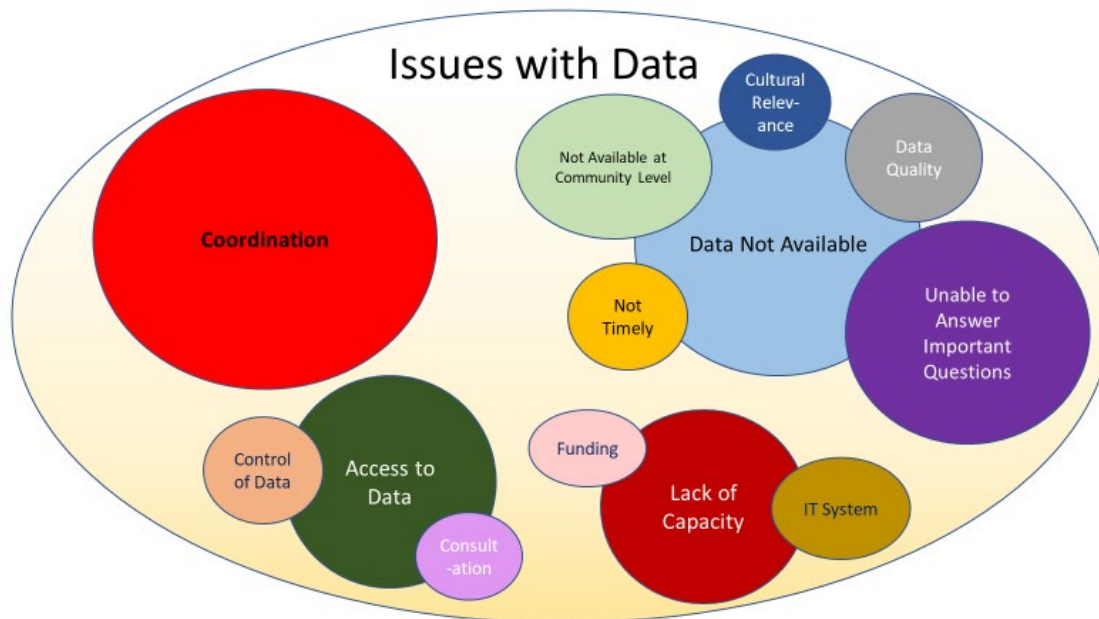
Issues with Data

Coordination

Not Available at Community Level

Cultural Relevance

Data Quality

Data Not Available

Not Timely

Unable to Answer Important Questions

Control of Data

Access to Data

Consultation

Funding

Lack of Capacity

IT System